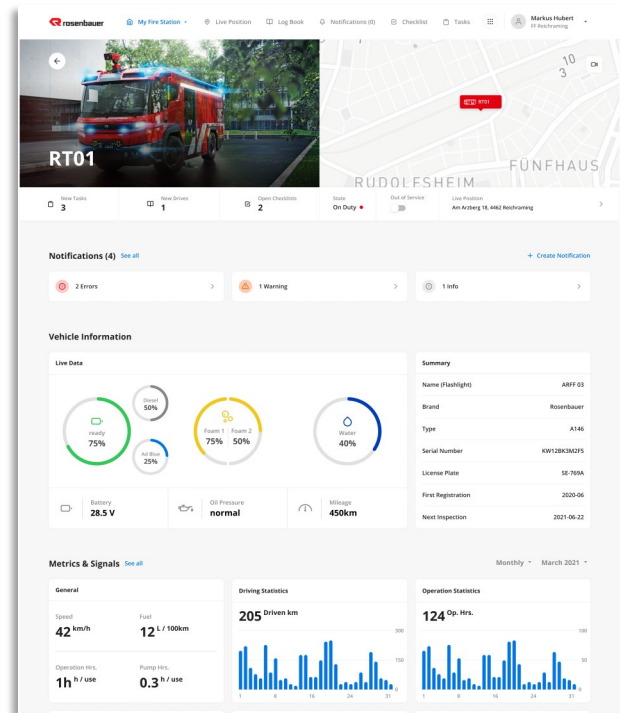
rosenbauer My Fire Station Live Position Log Book Notifications (0) Checklist Tasks Markus Hubert FF Reichraming

RT01

RT01

FÜNFHAUS

RUDOLFSHEIM

New Tasks 3 | New Drives 1 | Open Checklists 2 | State On Duty | Out of Service | Live Position Am Arzberg 18, 4462 Reichraming

Notifications (4) See all

+ Create Notification

2 Errors

1 Warning

1 Info

Vehicle Information

Live Data

ready 75%

Diesel 50%

Ad Blue 25%

Foam 1 75% Foam 2 50%

Water 40%

Battery 28.5 V

Oil Pressure normal

Mileage 450km

Summary

| | |
|---|---|
| Name (Flashlight) | ARFF 03 |
| Brand | Rosenbauer |
| Type | A146 |
| Serial Number | KW12BK3M2F5 |
| License Plate | SE-769A |
| First Registration | 2020-06 |
| Next Inspection | 2021-06-22 |

Metrics & Signals See all

Monthly March 2021

General

Speed 42 km/h

Fuel 12 L / 100km

Operation Hrs. 1h h / use

Pump Hrs. 0.3 h / use

Driving Statistics

205 Driven km

300 150 0

1 8 16 24 31

Operation Statistics

124 Op. Hrs.

100 50 0

1 8 16 24 31